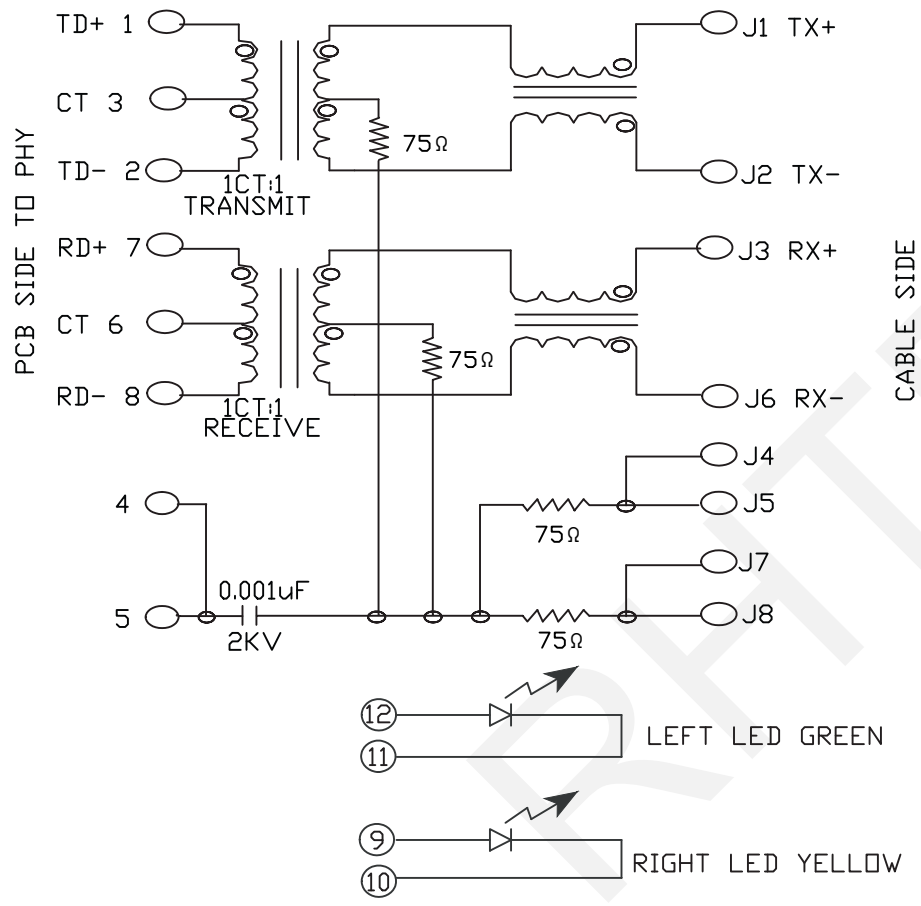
PCB SIDE TO PHY

TD+ 1
CT 3
TD- 2
1CT:1
TRANSMIT
75Ω
J1 TX+
J2 TX-

RD+ 7
CT 6
RD- 8
1CT:1
RECEIVE
75Ω
J3 RX+
J6 RX-

CABLE SIDE

4
5
0.001uF
2KV
75Ω
J4
J5
75Ω
J7
J8

12
11
LEFT LED GREEN

9
10
RIGHT LED YELLOW

RHT